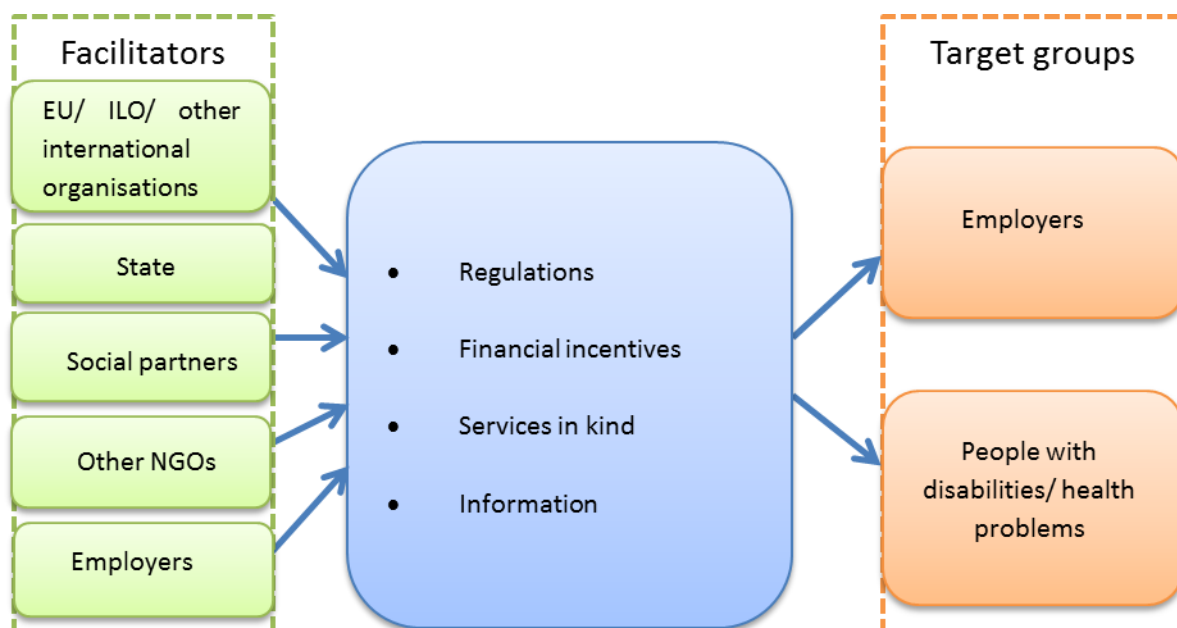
Facilitators

EU/ ILO/ other international organisations

State

Social partners

Other NGOs

Employers

- Regulations
- Financial incentives
- Services in kind
- Information

Target groups

Employers

People with disabilities/ health problems